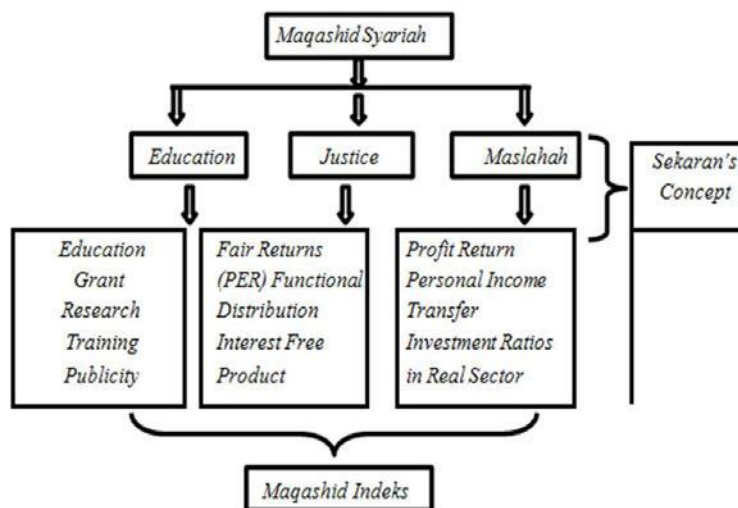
Maqashid Syariah

Education

Justice

Maslahah

Sekaran's Concept

Education Grant Research Training Publicity

Fair Returns (PER) Functional Distribution Interest Free Product

Profit Return Personal Income Transfer Investment Ratios in Real Sector

Maqashid Indeks